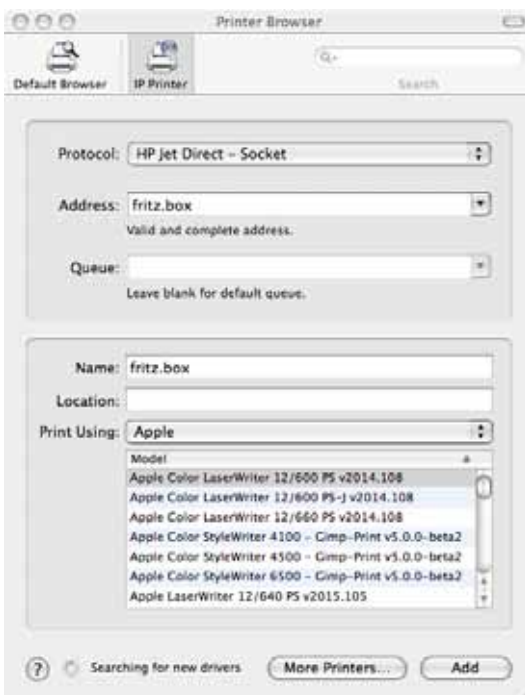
Printer Browser

Default Browser
IP Printer
Search

Protocol: HP Jet Direct – Socket

Address: fritz.box
Valid and complete address.

Queue:
Leave blank for default queue.

Name: fritz.box

Location:

Print Using: Apple

| Model |
|---|
| Apple Color LaserWriter 12/600 PS v2014.108 |
| Apple Color LaserWriter 12/600 PS-J v2014.108 |
| Apple Color LaserWriter 12/660 PS v2014.108 |
| Apple Color StyleWriter 4100 – Gimp-Print v5.0.0-beta2 |
| Apple Color StyleWriter 4500 – Gimp-Print v5.0.0-beta2 |
| Apple Color StyleWriter 6500 – Gimp-Print v5.0.0-beta2 |
| Apple LaserWriter 12/640 PS v2015.105 |

?
Searching for new drivers
More Printers...
Add